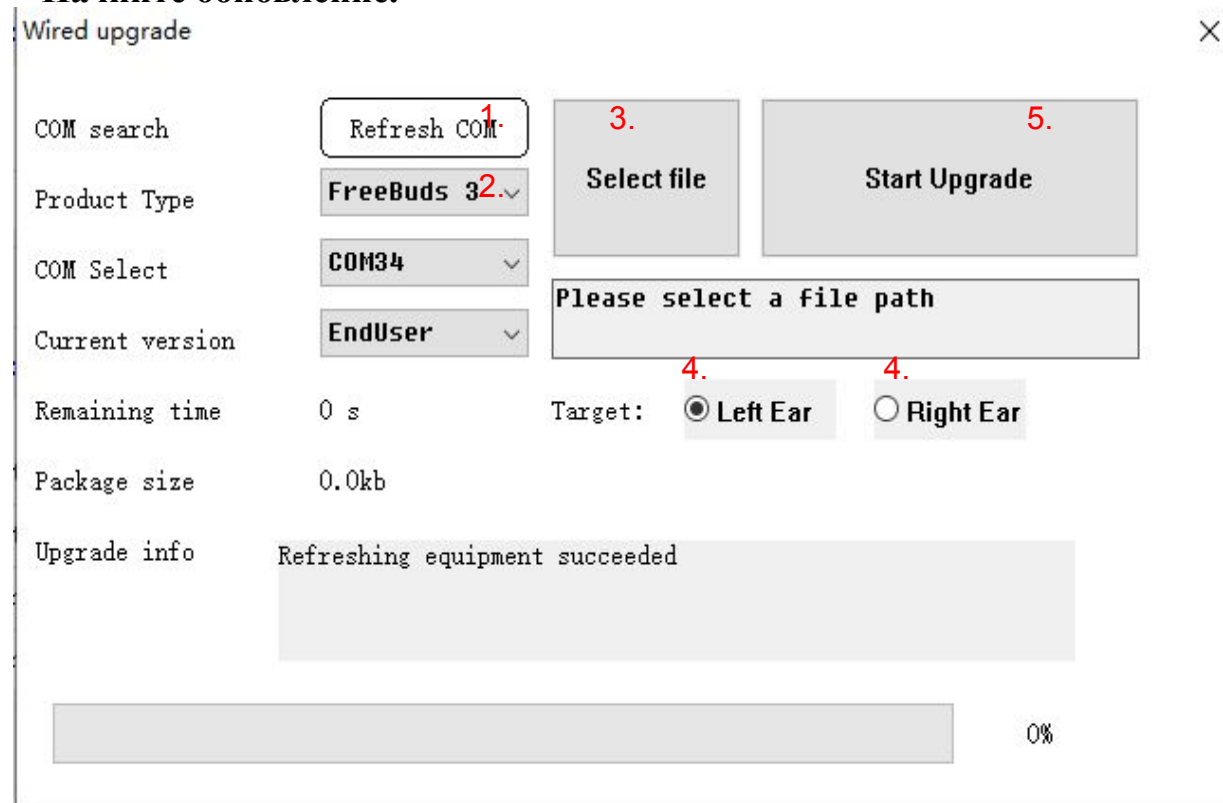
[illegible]

Wired upgrade

×

COM search

Refresh COM

1.

3.

5.

Select file

Start Upgrade

Product Type

FreeBuds 3

2.

COM Select

COM34

Please select a file path

Current version

EndUser

4.

4.

Remaining time

0 s

Target:

Left Ear

Right Ear

Package size

0.0kb

Upgrade info

Refreshing equipment succeeded

0%